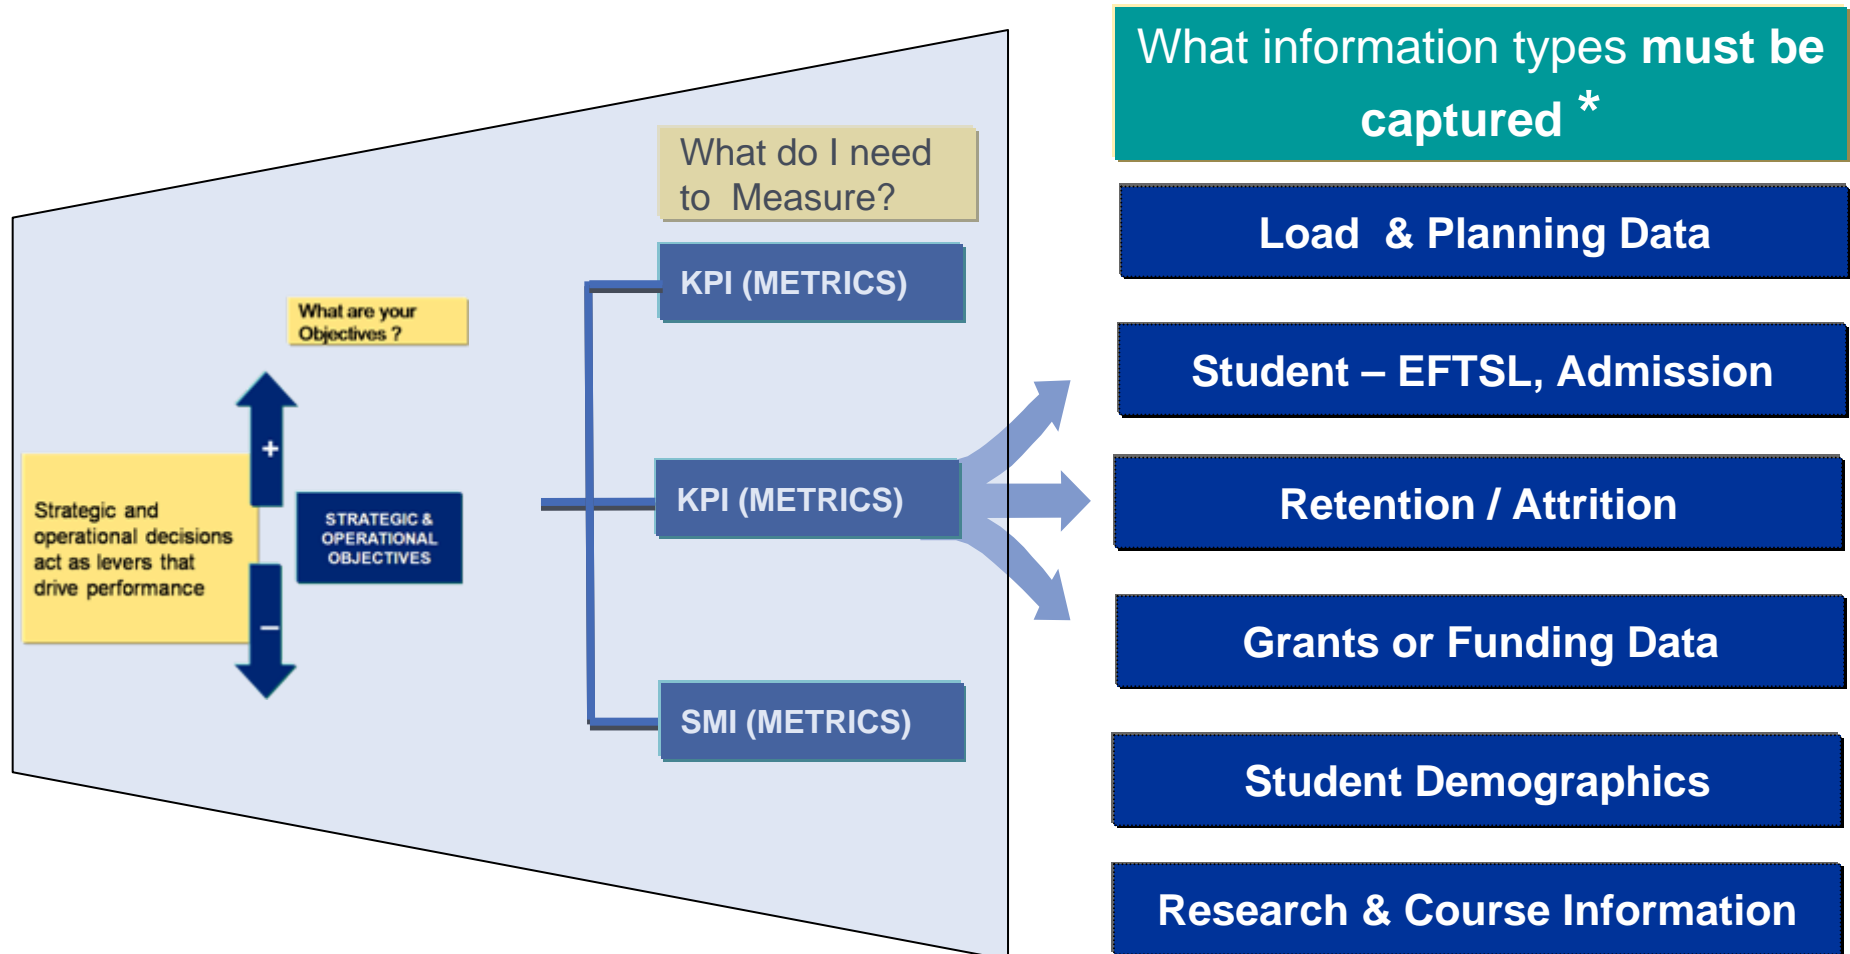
What do I need to Measure?

What are your Objectives ?

Strategic and operational decisions act as levers that drive performance

+

–

STRATEGIC & OPERATIONAL OBJECTIVES

KPI (METRICS)

KPI (METRICS)

SMI (METRICS)

What information types must be captured *

Load & Planning Data

Student – EFTSL, Admission

Retention / Attrition

Grants or Funding Data

Student Demographics

Research & Course Information